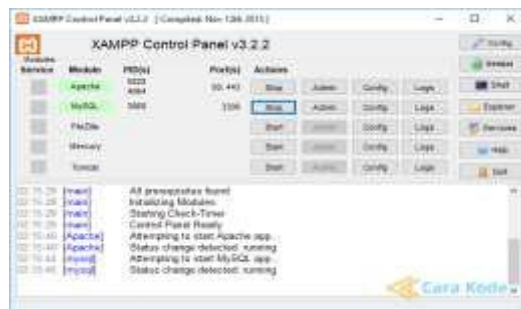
XAMPP Control Panel v3.2.2 [Compiled: Nov 12th 2015]

XAMPP Control Panel v3.2.2

Modules Service | Module | PID(s) | Port(s) | Actions
| Apache | 5020 4084 | 80, 443 | Stop | Admin | Config | Logs
| MySQL | 5660 | 3306 | Stop | Admin | Config | Logs
| FileZilla | | | Start | Admin | Config | Logs
| Mercury | | | Start | Admin | Config | Logs
| Tomcat | | | Start | Admin | Config | Logs

Config
Netstat
Shell
Explorer
Services
Help
Quit

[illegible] [main] All prerequisites found
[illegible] [main] Initializing Modules
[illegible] [main] Starting Check-Timer
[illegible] [main] Control Panel Ready
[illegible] [Apache] Attempting to start Apache app...
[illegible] [Apache] Status change detected: running
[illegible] [mysql] Attempting to start MySQL app...
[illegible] [mysql] Status change detected: running

Cara Kode